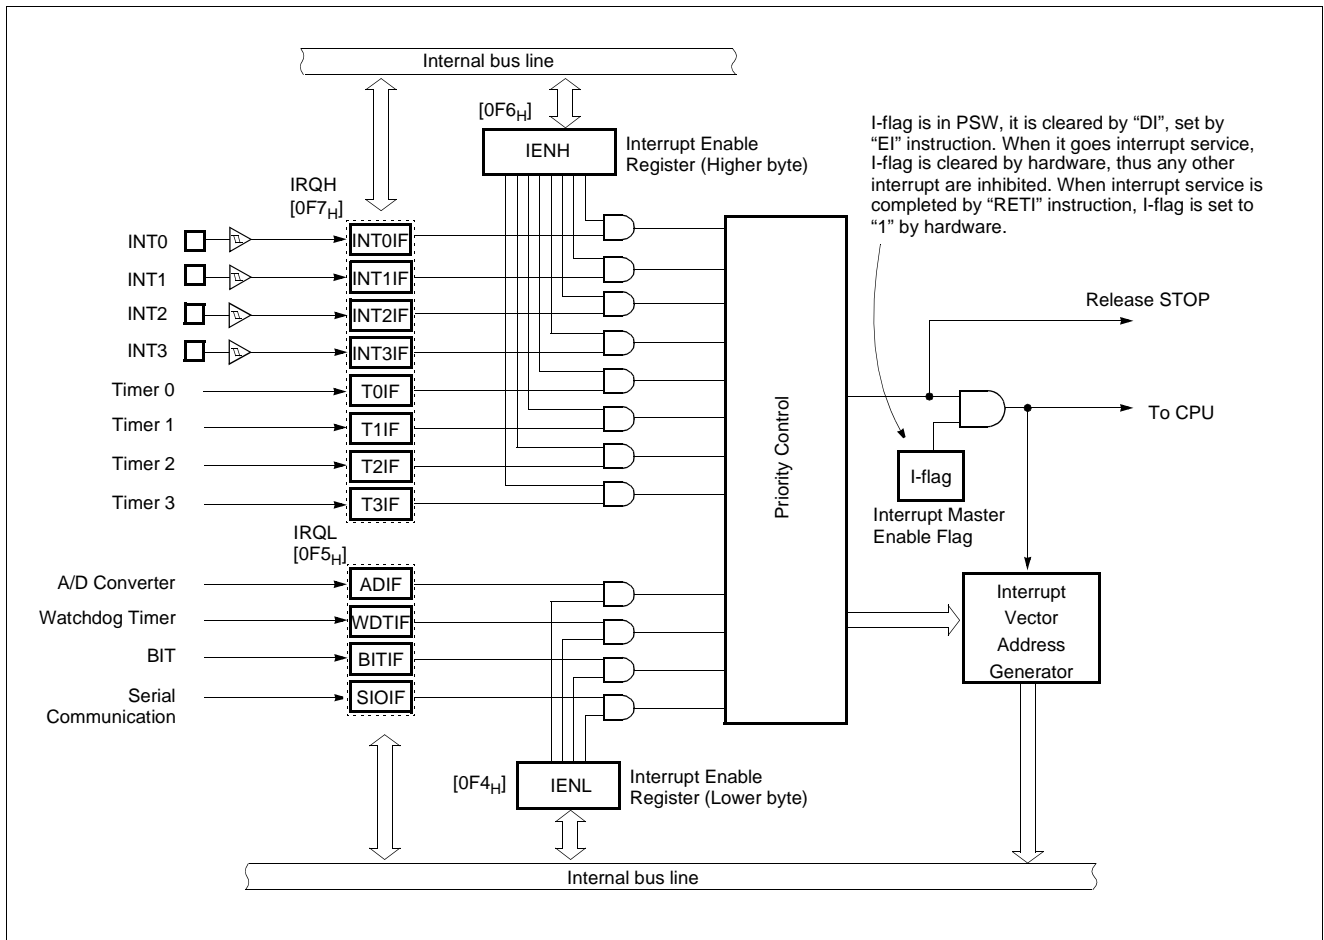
Internal bus line

[0F6$_H$]

IENH

Interrupt Enable Register (Higher byte)

I-flag is in PSW, it is cleared by "DI", set by "EI" instruction. When it goes interrupt service, I-flag is cleared by hardware, thus any other interrupt are inhibited. When interrupt service is completed by "RETI" instruction, I-flag is set to "1" by hardware.

IRQH
[0F7$_H$]

INT0
INT0IF
INT1
INT1IF
INT2
INT2IF
INT3
INT3IF
Timer 0
T0IF
Timer 1
T1IF
Timer 2
T2IF
Timer 3
T3IF

Release STOP

To CPU

Priority Control

I-flag

Interrupt Master Enable Flag

IRQL
[0F5$_H$]

A/D Converter
ADIF
Watchdog Timer
WDTIF
BIT
BITIF
Serial Communication
SIOIF

Interrupt Vector Address Generator

[0F4$_H$]

IENL

Interrupt Enable Register (Lower byte)

Internal bus line